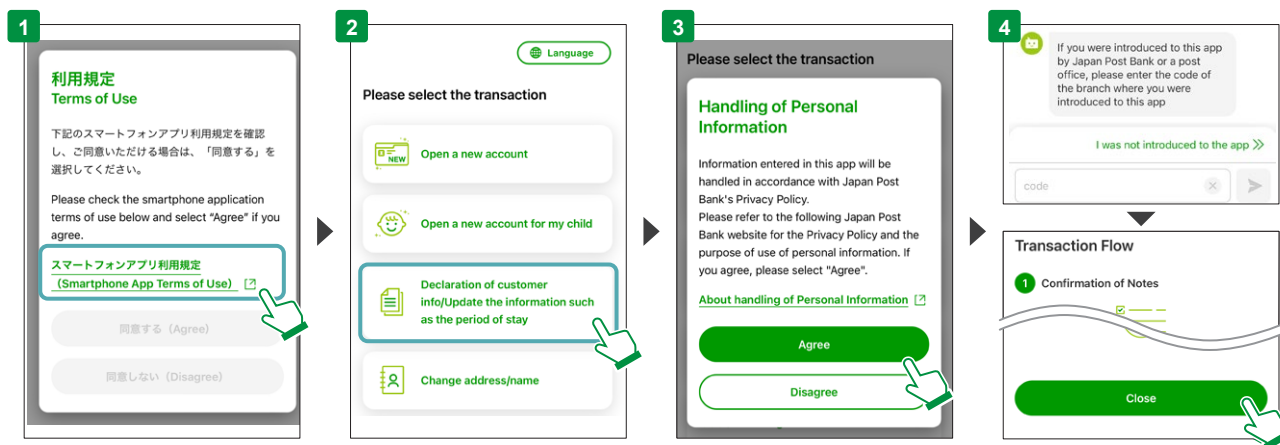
1

利用規定
Terms of Use

下記のスマートフォンアプリ利用規定を確認し、ご同意いただける場合は、「同意する」を選択してください。

Please check the smartphone application terms of use below and select "Agree" if you agree.

スマートフォンアプリ利用規定（Smartphone App Terms of Use）

同意する（Agree）

同意しない（Disagree）

2

Language

Please select the transaction

NEW

Open a new account

Open a new account for my child

Declaration of customer info/Update the information such as the period of stay

Change address/name

3

Please select the transaction

Handling of Personal Information

Information entered in this app will be handled in accordance with Japan Post Bank's Privacy Policy.
Please refer to the following Japan Post Bank website for the Privacy Policy and the purpose of use of personal information. If you agree, please select "Agree".

About handling of Personal Information

Agree

Disagree

4

If you were introduced to this app by Japan Post Bank or a post office, please enter the code of the branch where you were introduced to this app

I was not introduced to the app

code

Transaction Flow

1 Confirmation of Notes

Close